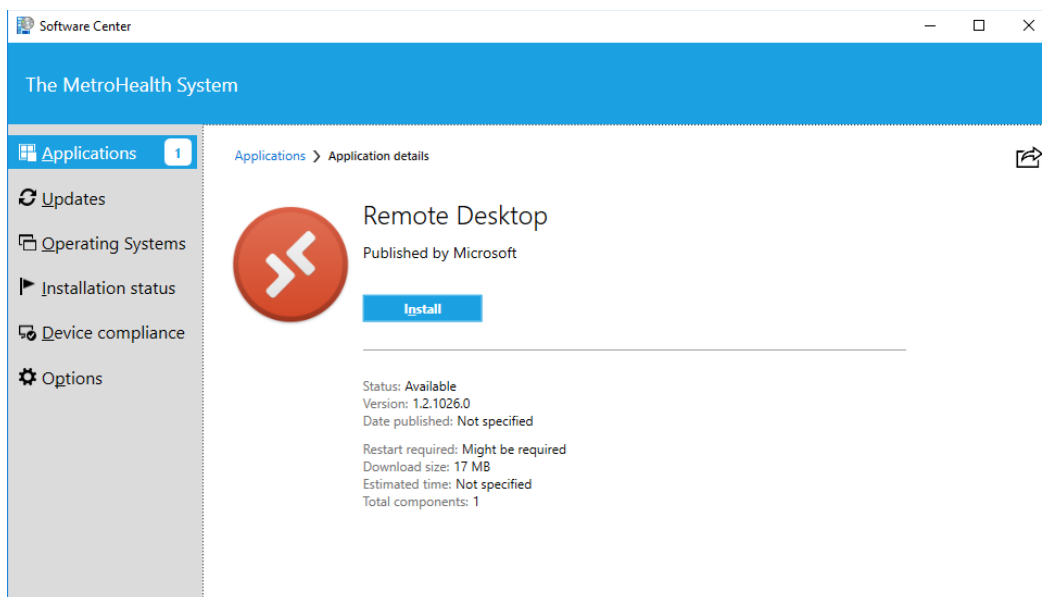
Software Center

The MetroHealth System

Applications 1

Updates

Operating Systems

Installation status

Device compliance

Options

Applications > Application details

Remote Desktop

Published by Microsoft

Install

Status: Available
Version: 1.2.1026.0
Date published: Not specified

Restart required: Might be required
Download size: 17 MB
Estimated time: Not specified
Total components: 1